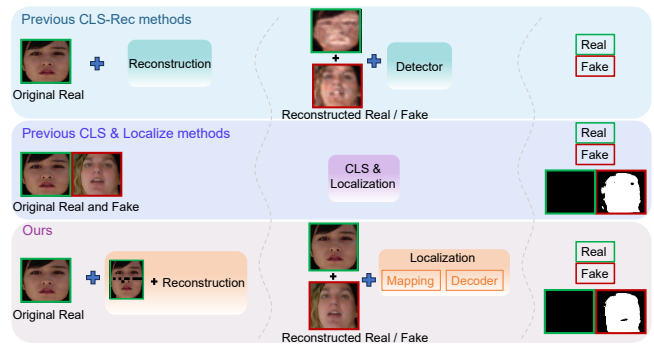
Previous CLS-Rec methods

Original Real

Reconstruction

+

Detector

Reconstructed Real / Fake

Real

Fake

Previous CLS & Localize methods

Original Real and Fake

CLS & Localization

Real

Fake

Ours

Original Real

+ Reconstruction

+

Localization

Mapping

Decoder

Reconstructed Real / Fake

Real

Fake